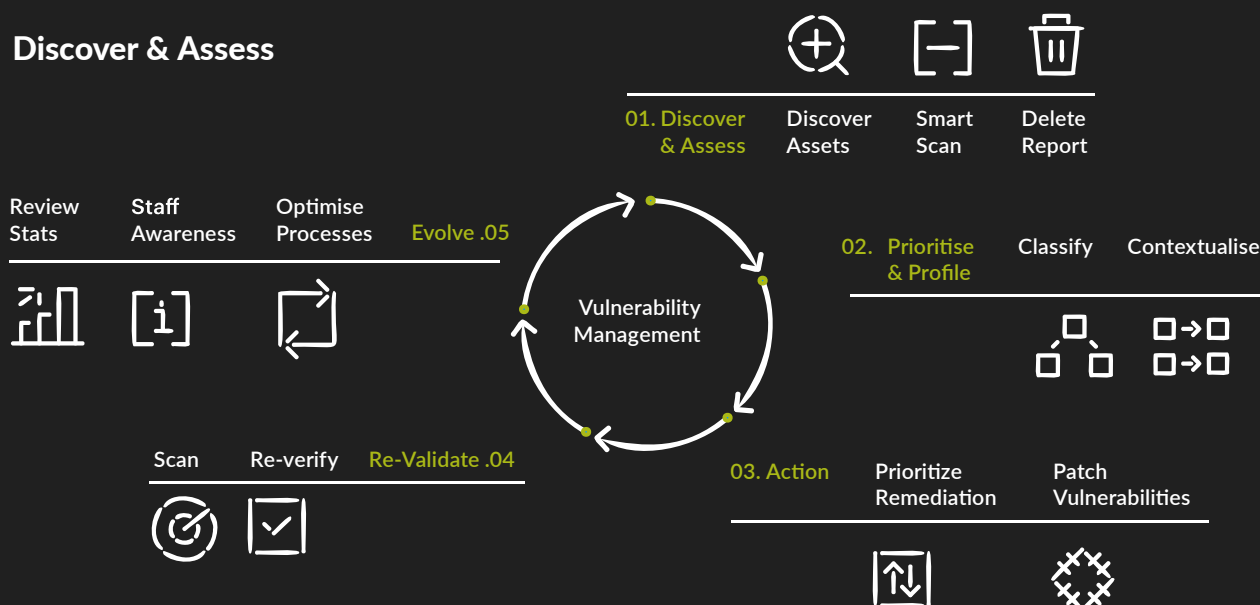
Discover & Assess

01. Discover & Assess

Discover Assets

Smart Scan

Delete Report

Review Stats

Staff Awareness

Optimise Processes

Evolve .05

Vulnerability Management

02. Prioritise & Profile

Classify

Contextualise

Scan

Re-verify

Re-Validate .04

03. Action

Prioritize Remediation

Patch Vulnerabilities